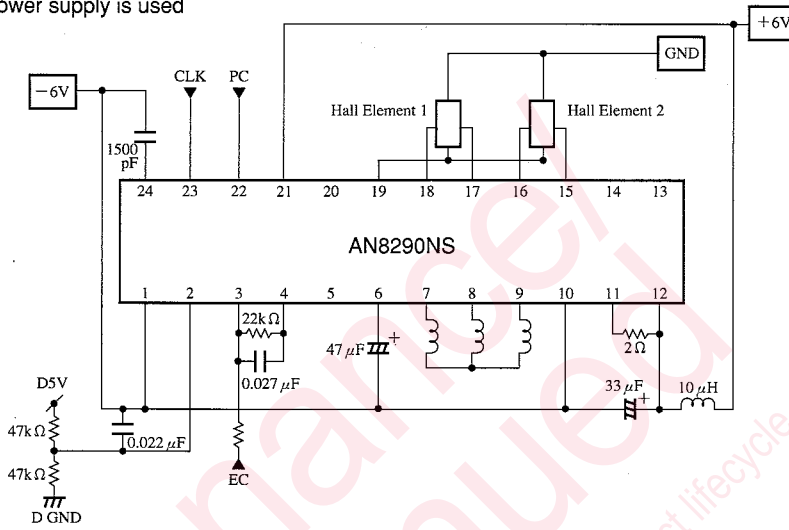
ower supply is used

+6V

GND

−6V

CLK

PC

Hall Element 1

Hall Element 2

1500 pF

24 23 22 21 20 19 18 17 16 15 14 13

AN8290NS

1 2 3 4 5 6 7 8 9 10 11 12

22kΩ

47 μF

2Ω

0.027 μF

D5V

33 μF

10 μH

47kΩ

0.022 μF

47kΩ

EC

D GND

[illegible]